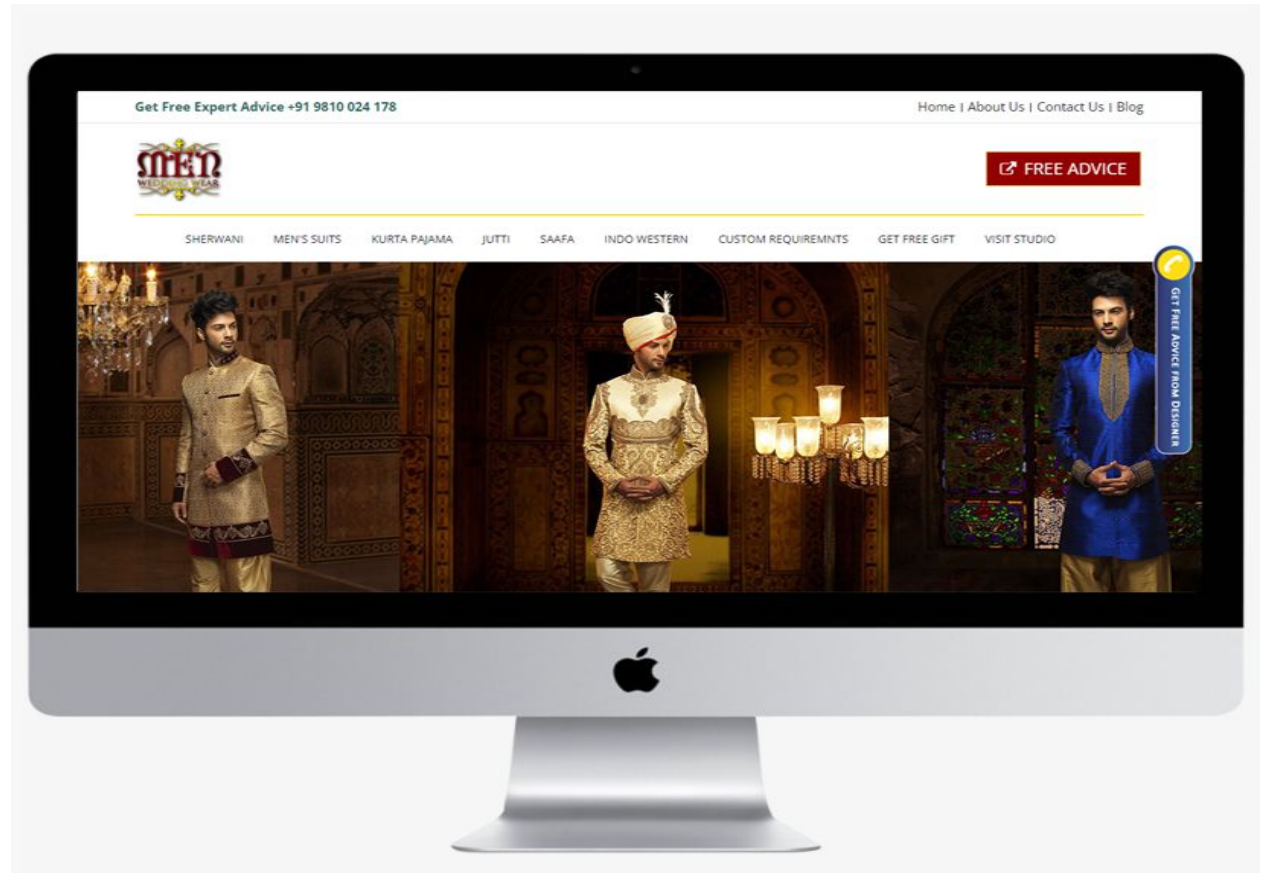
Get Free Expert Advice +91 9810 024 178

Home | About Us | Contact Us | Blog

MEN WEDDING WEAR

FREE ADVICE

SHERWANI MEN'S SUITS KURTA PAJAMA JUTTI SAAFA INDO WESTERN CUSTOM REQUIREMNTS GET FREE GIFT VISIT STUDIO

GET FREE ADVICE FROM DESIGNER